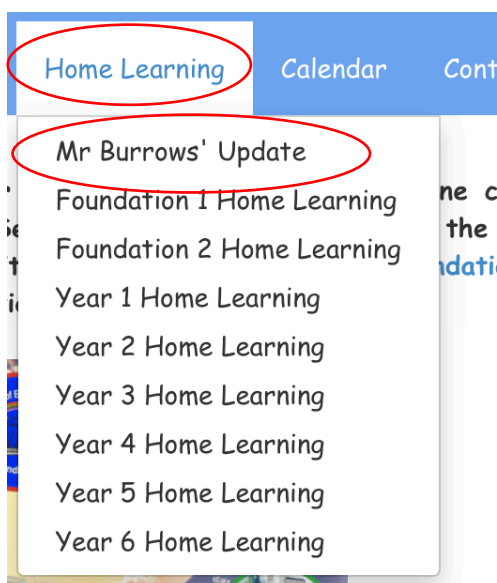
Home Learning Calendar Cont

Mr Burrows' Update
Foundation 1 Home Learning
Foundation 2 Home Learning
Year 1 Home Learning
Year 2 Home Learning
Year 3 Home Learning
Year 4 Home Learning
Year 5 Home Learning
Year 6 Home Learning

ne c
the
ndati